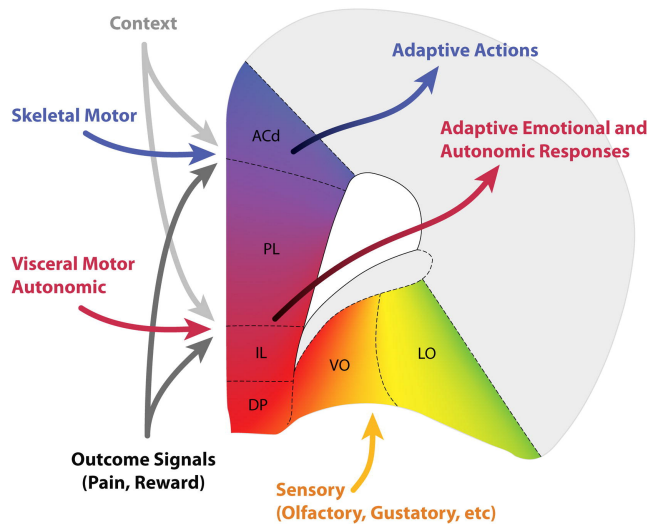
Context

Adaptive Actions

Skeletal Motor

ACd

Adaptive Emotional and Autonomic Responses

PL

Visceral Motor Autonomic

IL

VO

LO

DP

Outcome Signals (Pain, Reward)

Sensory (Olfactory, Gustatory, etc)